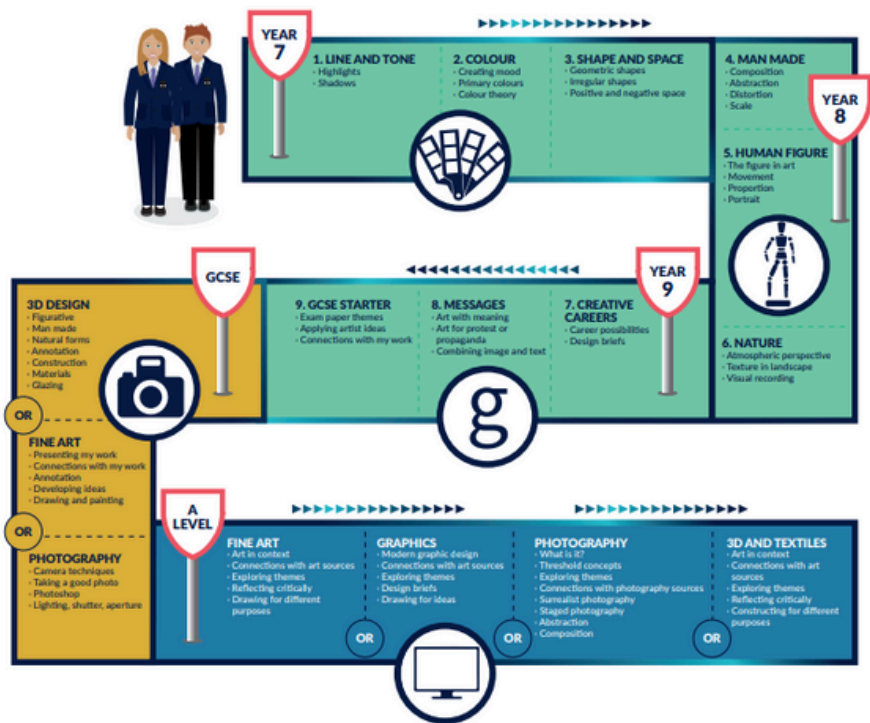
YEAR 7

1. LINE AND TONE
- Highlights
- Shadows

2. COLOUR
- Creating mood
- Primary colours
- Colour theory

3. SHAPE AND SPACE
- Geometric shapes
- Irregular shapes
- Positive and negative space

4. MAN MADE
- Composition
- Abstraction
- Distortion
- Scale

YEAR 8

5. HUMAN FIGURE
- The figure in art
- Movement
- Proportion
- Portrait

6. NATURE
- Atmospheric perspective
- Texture in landscape
- Visual recording

YEAR 9

7. CREATIVE CAREERS
- Career possibilities
- Design briefs

8. MESSAGES
- Art with meaning
- Art for protest or propaganda
- Combining image and text

9. GCSE STARTER
- Exam paper themes
- Applying artist ideas
- Connections with my work

g

GCSE

3D DESIGN
- Figurative
- Man made
- Natural forms
- Annotation
- Construction
- Materials
- Glazing

OR

FINE ART
- Presenting my work
- Connections with my work
- Annotation
- Developing ideas
- Drawing and painting

OR

PHOTOGRAPHY
- Camera techniques
- Taking a good photo
- Photoshop
- Lighting, shutter, aperture

A LEVEL

FINE ART
- Art in context
- Connections with art sources
- Exploring themes
- Reflecting critically
- Drawing for different purposes

OR

GRAPHICS
- Modern graphic design
- Connections with art sources
- Exploring themes
- Design briefs
- Drawing for ideas

OR

PHOTOGRAPHY
- What is it?
- Threshold concepts
- Exploring themes
- Connections with photography sources
- Surrealist photography
- Staged photography
- Abstraction
- Composition

OR

3D AND TEXTILES
- Art in context
- Connections with art sources
- Exploring themes
- Reflecting critically
- Constructing for different purposes